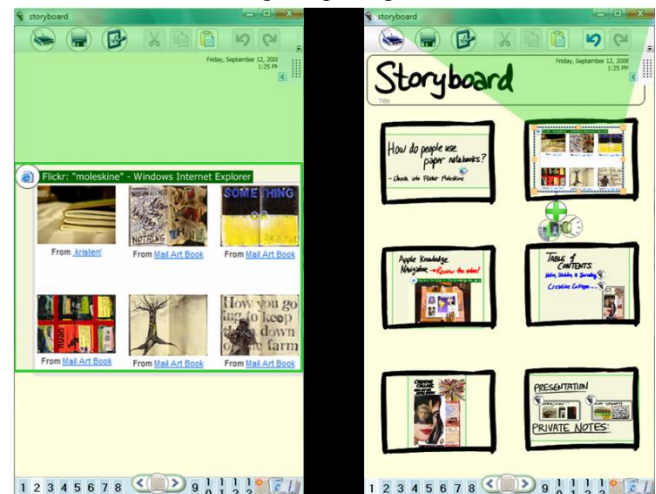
storyboard

Friday, September 12, 2008
1:25 PM

Flickr: "moleskine" - Windows Internet Explorer

From .kristen!

From Mail Art Book

From Mail Art Book

From Mail Art Book

From Mail Art Book

From Mail Art Book

1 2 3 4 5 6 7 8 9 10 11 12

storyboard

Friday, September 12, 2008
1:25 PM

Storyboard

Title

How do people use paper notebooks?

- Check into Flickr Moleskine

Apple Knowledge Navigator → Review the video!

Table of Contents
Alan, Siddha & Jennifer
Creative Collage

PRESENTATION

PRIVATE NOTES:

1 2 3 4 5 6 7 8 9 10 11 12